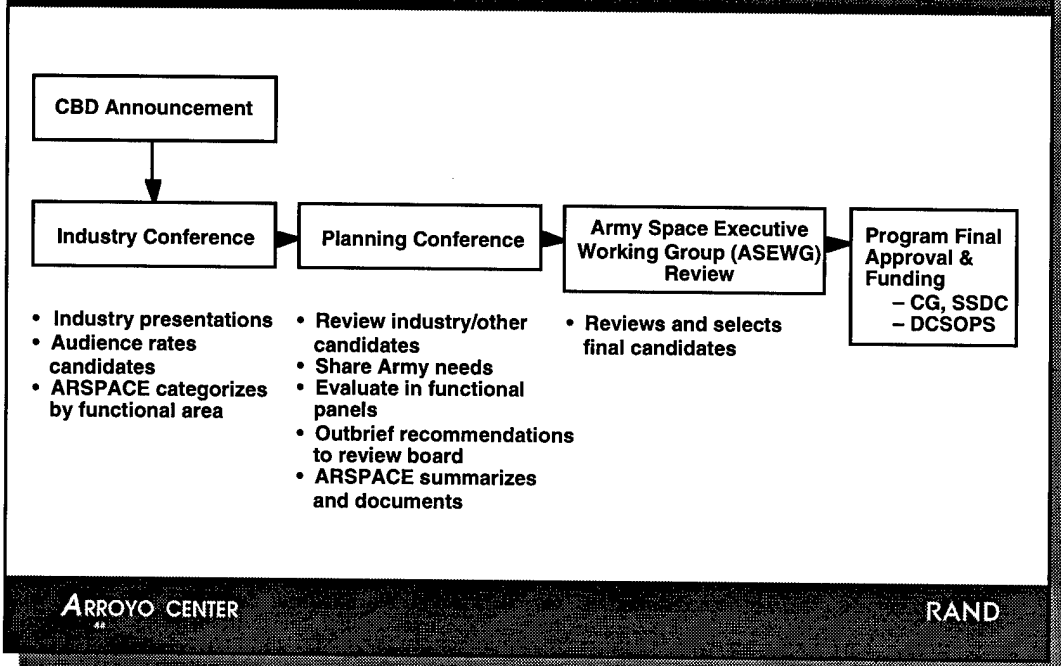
CBD Announcement

Industry Conference

Planning Conference

Army Space Executive Working Group (ASEWG) Review

Program Final Approval & Funding
– CG, SSDC
– DCSOPS

• Industry presentations
• Audience rates candidates
• ARSPACE categorizes by functional area

• Review industry/other candidates
• Share Army needs
• Evaluate in functional panels
• Outbrief recommendations to review board
• ARSPACE summarizes and documents

• Reviews and selects final candidates

ARROYO CENTER

RAND